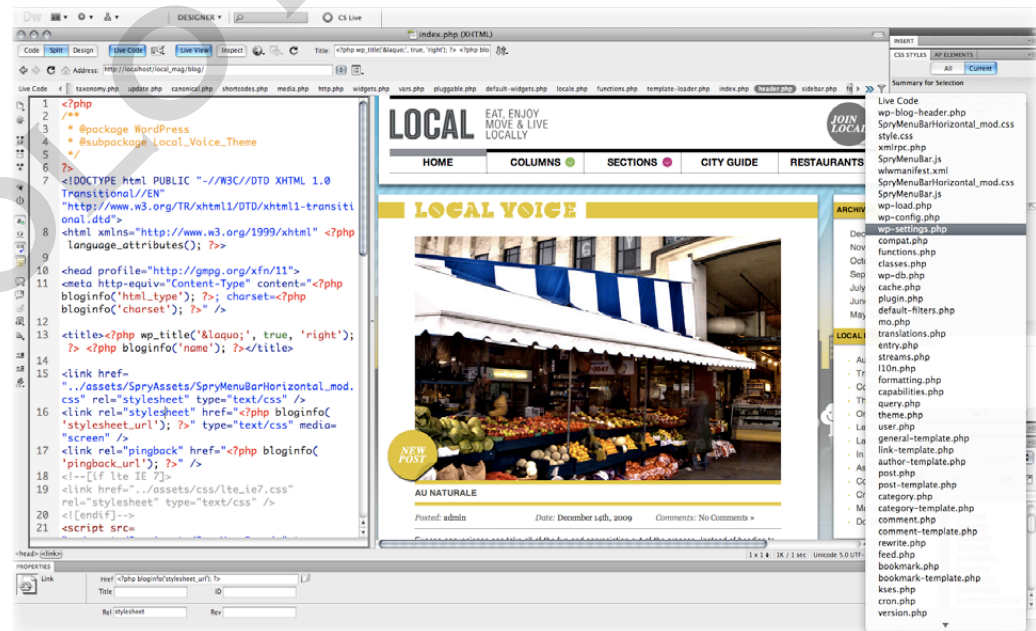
Dw DESIGNER CS Live

index.php (XHTML)

Code Split Design Live Code Live View Inspect Title: <?php wp_title('&laquo;', true, 'right'); ?> <?php blo

Address: http://localhost/local_mag/blog/

Live Code taxonomy.php update.php canonical.php shortcodes.php media.php http.php widgets.php vars.php pluggable.php default-widgets.php locale.php functions.php template-loader.php index.php header.php sidebar.php

1 <?php
2 /**
3 * @package WordPress
4 * @subpackage Local_Voice_Theme
5 */
6 ?>
7 <!DOCTYPE html PUBLIC "-//W3C//DTD XHTML 1.0 Transitional//EN" "http://www.w3.org/TR/xhtml1/DTD/xhtml1-transitional.dtd">
8 <html xmlns="http://www.w3.org/1999/xhtml" <?php language_attributes(); ?>>
9
10 <head profile="http://gmpg.org/xfn/11">
11 <meta http-equiv="Content-Type" content="<?php bloginfo('html_type'); ?>; charset=<?php bloginfo('charset'); ?>" />
12
13 <title><?php wp_title('&laquo;', true, 'right'); ?> <?php bloginfo('name'); ?></title>
14
15 <link href="../assets/SpryAssets/SpryMenuBarHorizontal_mod.css" rel="stylesheet" type="text/css" />
16 <link rel="stylesheet" href="<?php bloginfo('stylesheet_url'); ?>" type="text/css" media="screen" />
17 <link rel="pingback" href="<?php bloginfo('pingback_url'); ?>" />
18 <!--[if lte IE 7]>
19 <link href="../assets/css/lte_ie7.css" rel="stylesheet" type="text/css" />
20 <![endif]-->
21 <script src=

LOCAL EAT, ENJOY MOVE & LIVE LOCALLY JOIN LOCAL

HOME COLUMNS SECTIONS CITY GUIDE RESTAURANTS

LOCAL VOICE

ARCHIV

NEW POST

AU NATURALE

Posted: admin Date: December 14th, 2009 Comments: No Comments »

<head> <link>

PROPERTIES

Link Href <?php bloginfo('stylesheet_url'); ?> Title ID Rel stylesheet Rev

INSERT CSS STYLES AP ELEMENTS All Current Summary for Selection

Live Code
wp-blog-header.php
SpryMenuBarHorizontal_mod.css
style.css
xmlrpc.php
SpryMenuBar.js
wlwmanifest.xml
SpryMenuBarHorizontal_mod.css
SpryMenuBar.js
wp-load.php
wp-config.php
wp-settings.php
compat.php
functions.php
classes.php
wp-db.php
cache.php
plugin.php
default-filters.php
mo.php
translations.php
entry.php
streams.php
l10n.php
formatting.php
capabilities.php
query.php
theme.php
user.php
general-template.php
link-template.php
author-template.php
post.php
post-template.php
category.php
category-template.php
comment.php
comment-template.php
rewrite.php
feed.php
bookmark.php
bookmark-template.php
kses.php
cron.php
version.php